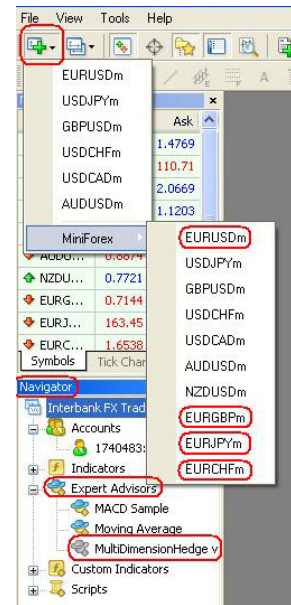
File View Tools Help

EURUSDm
USDJPYm
GBPUSDm
USDCHFm
USDCADm
AUDUSDm

MiniForex

EURUSDm
USDJPYm
GBPUSDm
USDCHFm
USDCADm
AUDUSDm
NZDUSDm
EURGBPm
EURJPYm
EURCHFm

Ask
1.4769
110.71
2.0669
1.1203
AUDU...
NZDU... 0.7721
EURG... 0.7144
EURJ... 163.45
EURC... 1.6538

Symbols | Tick Char

Navigator
Interbank FX Trad
Accounts
1740483:
Indicators
Expert Advisors
MACD Sample
Moving Average
MultiDimensionHedge v
Custom Indicators
Scripts